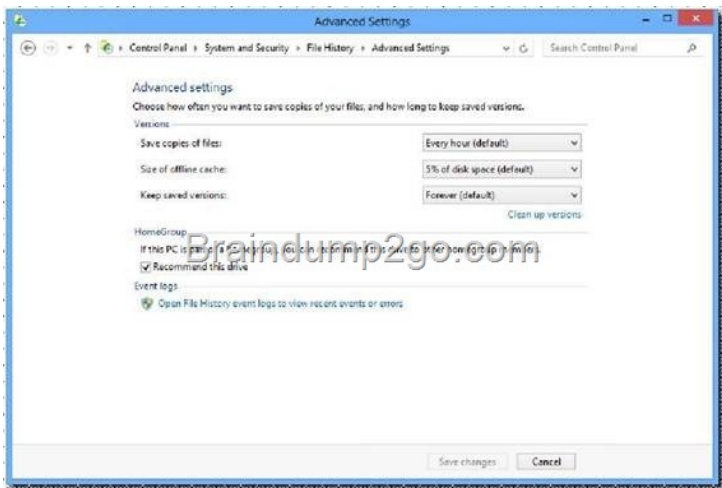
Advanced Settings

Control Panel › System and Security › File History › Advanced Settings

Search Control Panel

Advanced settings

Choose how often you want to save copies of your files, and how long to keep saved versions.

Versions

Save copies of files:
Every hour (default)

Size of offline cache:
5% of disk space (default)

Keep saved versions:
Forever (default)

Clean up versions

HomeGroup

If this PC is part of a homegroup, you can recommend this drive to other homegroup members.

Recommend this drive

Event logs

Open File History event logs to view recent events or errors

Braindump2go.com

Save changes
Cancel